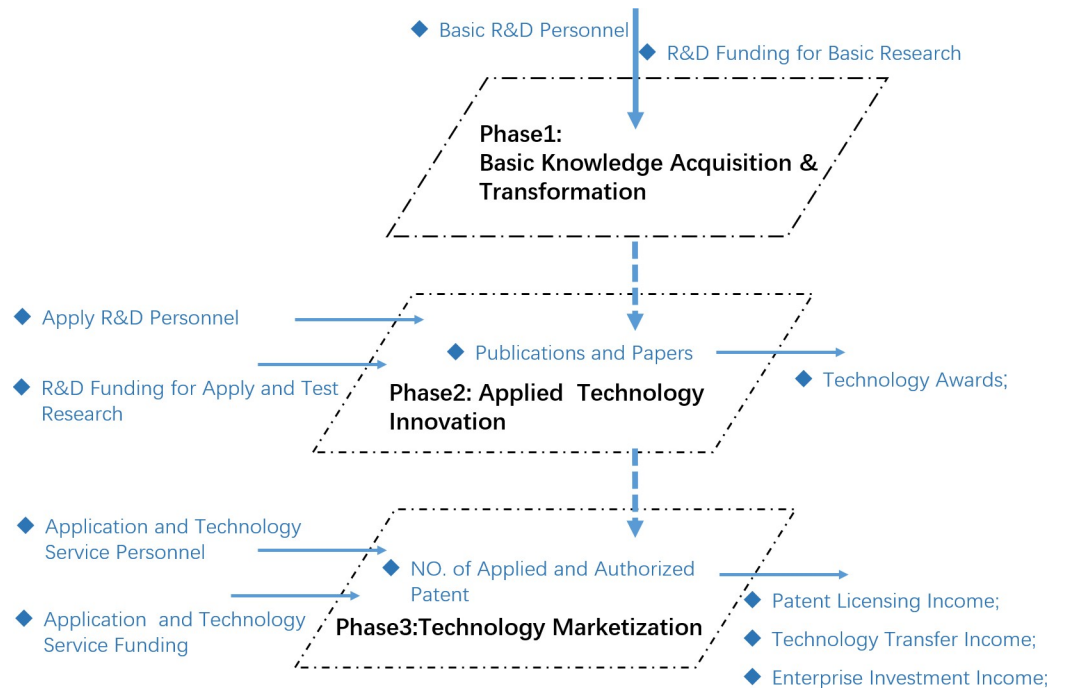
◆ Basic R&D Personnel

◆ R&D Funding for Basic Research

Phase1:
Basic Knowledge Acquisition & Transformation

◆ Apply R&D Personnel

◆ R&D Funding for Apply and Test Research

◆ Publications and Papers

◆ Technology Awards;

Phase2: Applied Technology Innovation

◆ Application and Technology Service Personnel

◆ Application and Technology Service Funding

◆ NO. of Applied and Authorized Patent

Phase3:Technology Marketization

◆ Patent Licensing Income;

◆ Technology Transfer Income;

◆ Enterprise Investment Income;